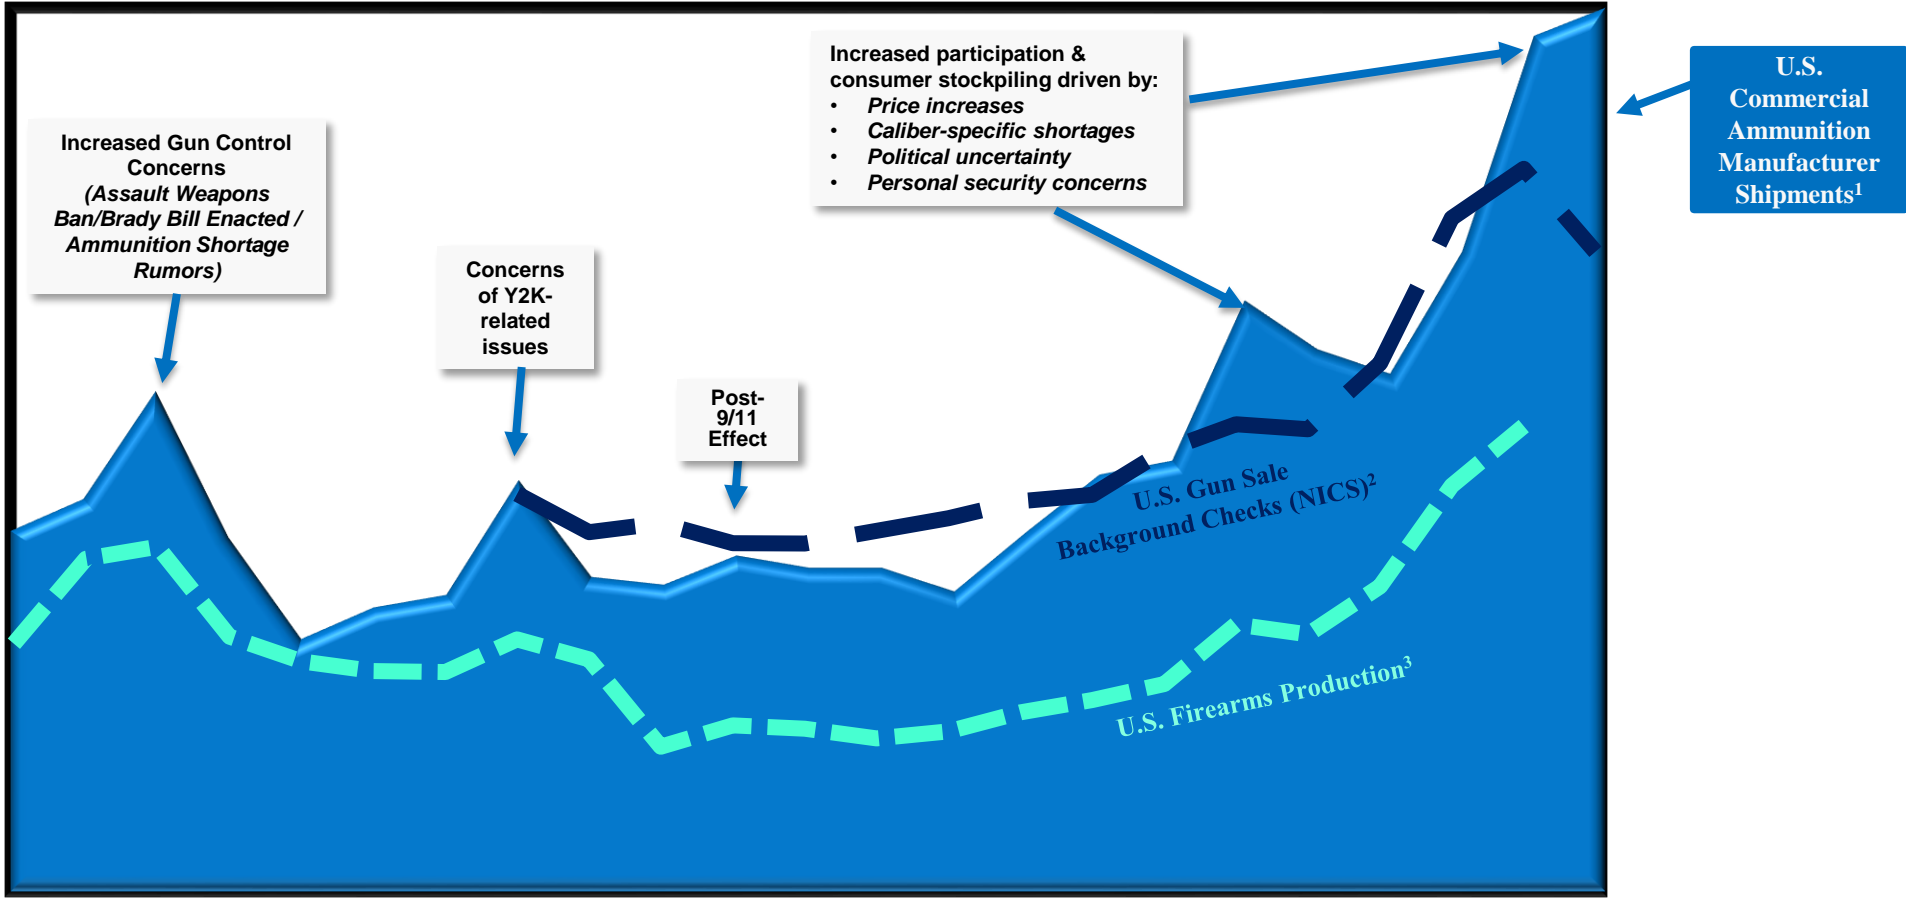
Increased Gun Control Concerns
(Assault Weapons Ban/Brady Bill Enacted / Ammunition Shortage Rumors)

Concerns of Y2K-related issues

Post-9/11 Effect

Increased participation & consumer stockpiling driven by:
• Price increases
• Caliber-specific shortages
• Political uncertainty
• Personal security concerns

U.S. Commercial Ammunition Manufacturer Shipments$^1$

U.S. Gun Sale Background Checks (NICS)$^2$

U.S. Firearms Production$^3$